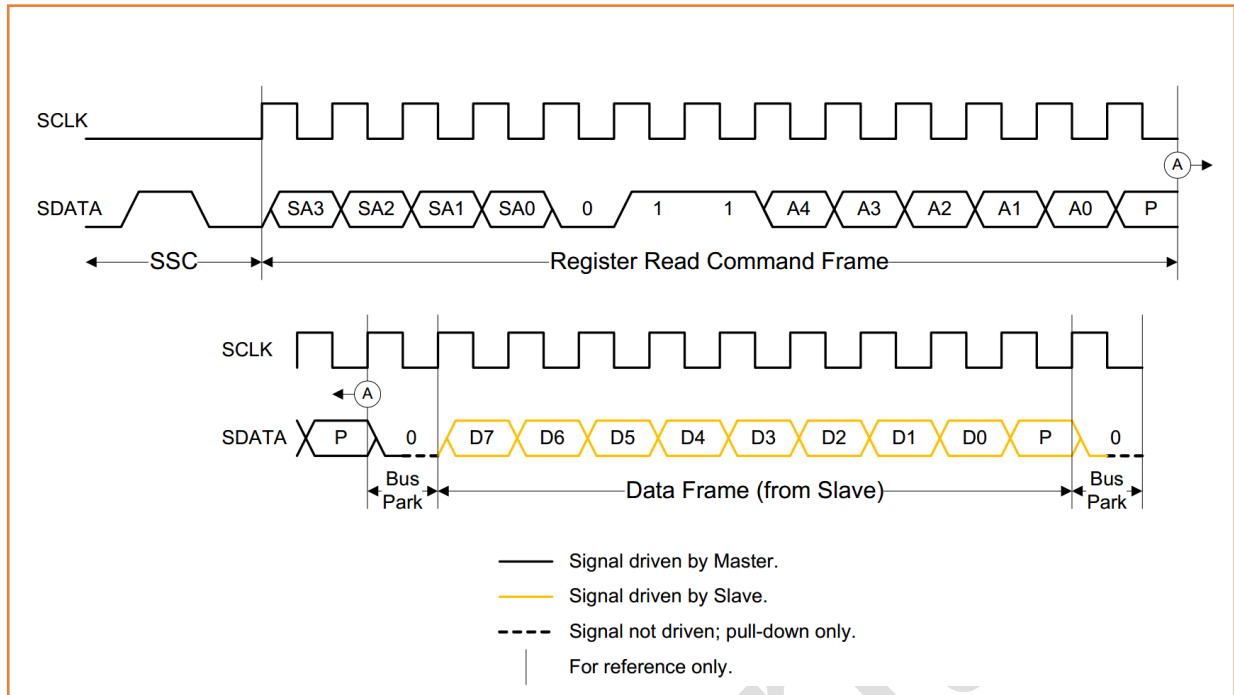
SCLK

A

SDATA SA3 SA2 SA1 SA0 0 1 1 A4 A3 A2 A1 A0 P

SSC

Register Read Command Frame

SCLK

A

SDATA P 0 D7 D6 D5 D4 D3 D2 D1 D0 P 0

Bus Park

Data Frame (from Slave)

Bus Park

Signal driven by Master.

Signal driven by Slave.

Signal not driven; pull-down only.

For reference only.